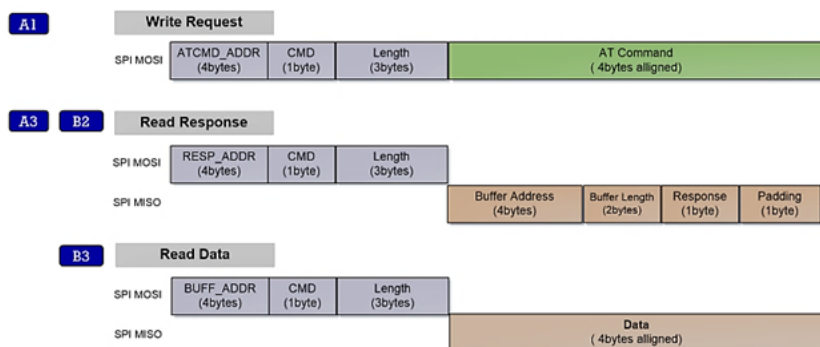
A1 Write Request

SPI MOSI ATCMD_ADDR (4bytes) CMD (1byte) Length (3bytes) AT Command ( 4bytes alligned)

A3 B2 Read Response

SPI MOSI RESP_ADDR (4bytes) CMD (1byte) Length (3bytes)

SPI MISO Buffer Address (4bytes) Buffer Length (2bytes) Response (1byte) Padding (1byte)

B3 Read Data

SPI MOSI BUFF_ADDR (4bytes) CMD (1byte) Length (3bytes)

SPI MISO Data ( 4bytes alligned)